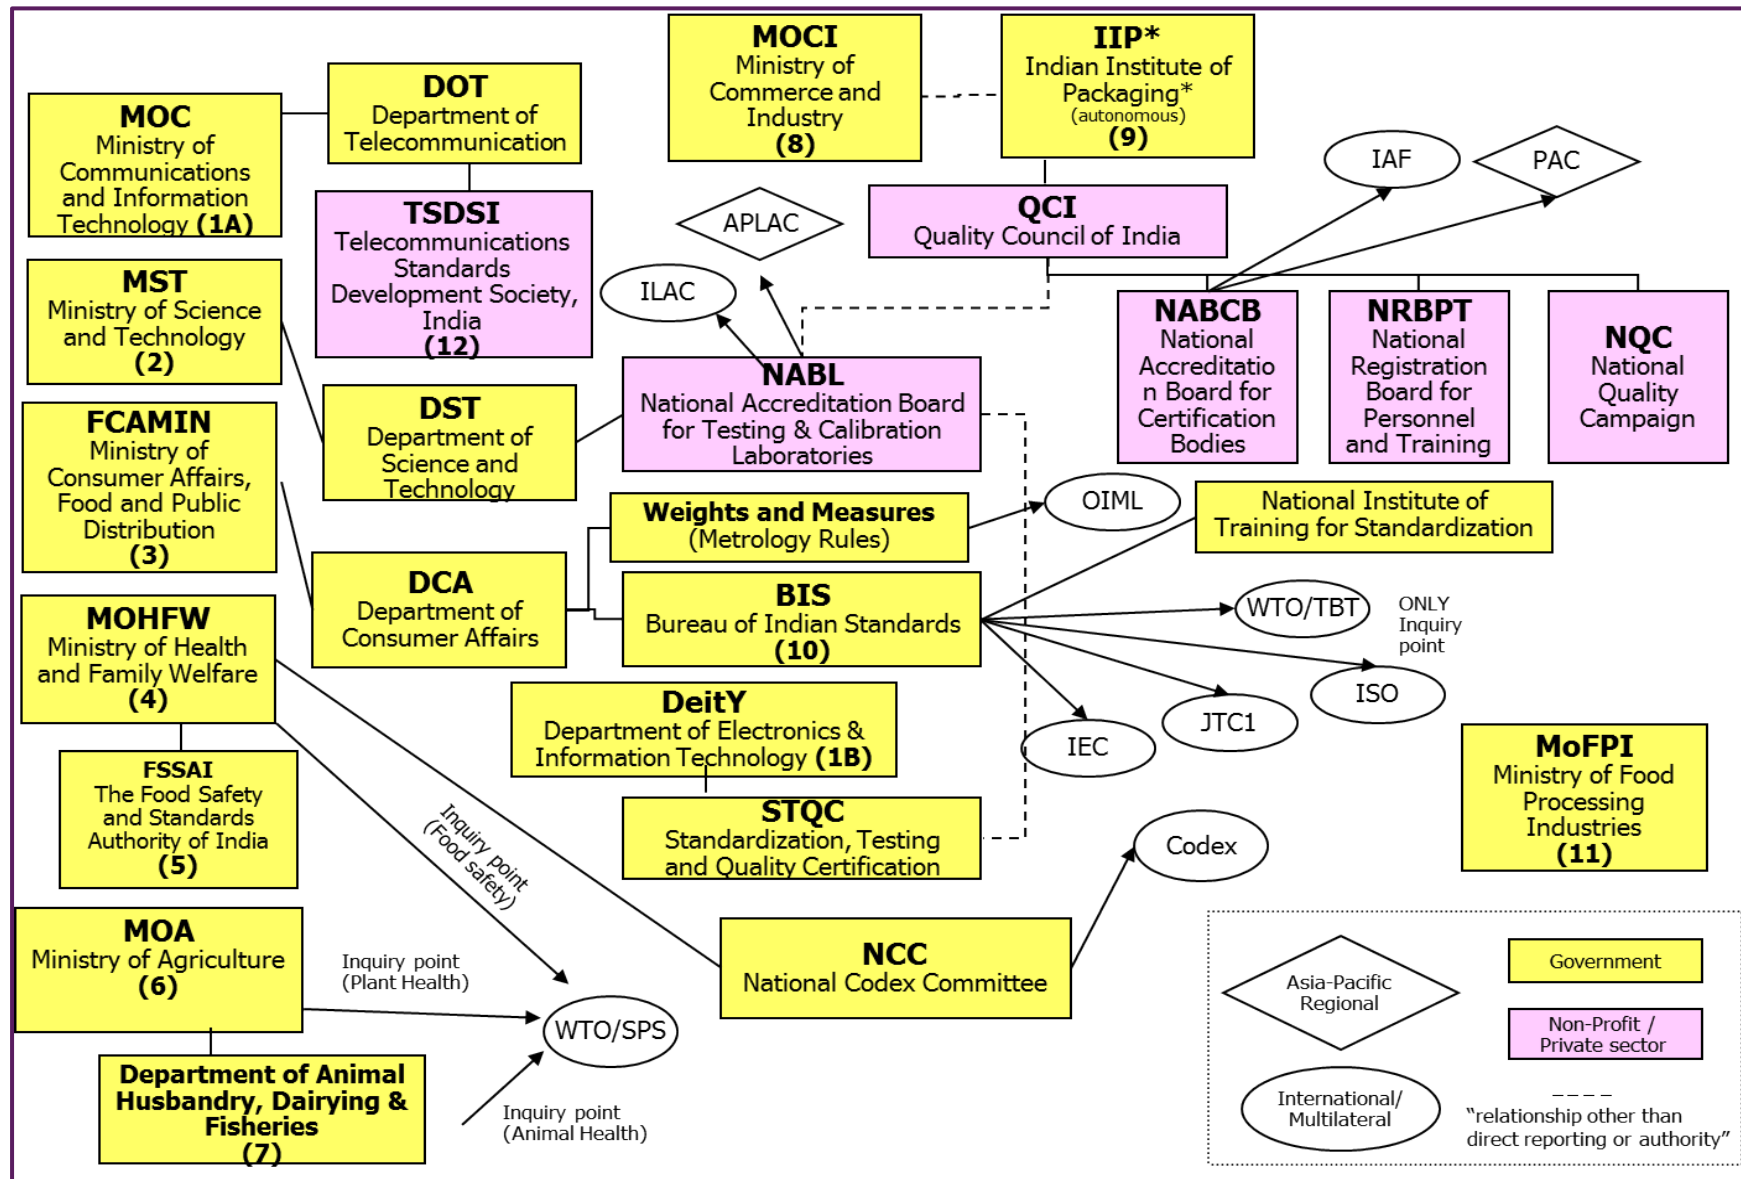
MOC
Ministry of Communications and Information Technology (1A)

DOT
Department of Telecommunication

TSDSI
Telecommunications Standards Development Society, India
(12)

MOCI
Ministry of Commerce and Industry
(8)

IIP*
Indian Institute of Packaging*
(autonomous)
(9)

IAF

PAC

APLAC

QCI
Quality Council of India

ILAC

MST
Ministry of Science and Technology
(2)

NABL
National Accreditation Board for Testing & Calibration Laboratories

NABCB
National Accreditatio n Board for Certification Bodies

NRBPT
National Registration Board for Personnel and Training

NQC
National Quality Campaign

DST
Department of Science and Technology

FCAMIN
Ministry of Consumer Affairs, Food and Public Distribution
(3)

Weights and Measures
(Metrology Rules)

OIML

National Institute of Training for Standardization

DCA
Department of Consumer Affairs

BIS
Bureau of Indian Standards
(10)

WTO/TBT

ONLY Inquiry point

MOHFW
Ministry of Health and Family Welfare
(4)

ISO

JTC1

IEC

DeitY
Department of Electronics & Information Technology (1B)

MoFPI
Ministry of Food Processing Industries
(11)

FSSAI
The Food Safety and Standards Authority of India
(5)

STQC
Standardization, Testing and Quality Certification

Inquiry point
(Food safety)

Codex

MOA
Ministry of Agriculture
(6)

Inquiry point
(Plant Health)

NCC
National Codex Committee

Asia-Pacific Regional

Government

Non-Profit / Private sector

WTO/SPS

Department of Animal Husbandry, Dairying & Fisheries
(7)

Inquiry point
(Animal Health)

International/ Multilateral

“relationship other than direct reporting or authority”